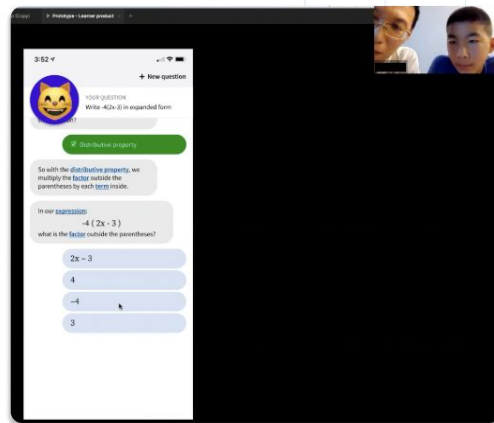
(Copy) Prototype - Learner product

3:52

+ New question

YOUR QUESTION
Write -4(2x-3) in expanded form

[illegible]?

Distributive property

So with the distributive property, we multiply the factor outside the parentheses by each term inside.

In our expression:
$-4\ (2x - 3)$
what is the factor outside the parentheses?

2x − 3

4

−4

3